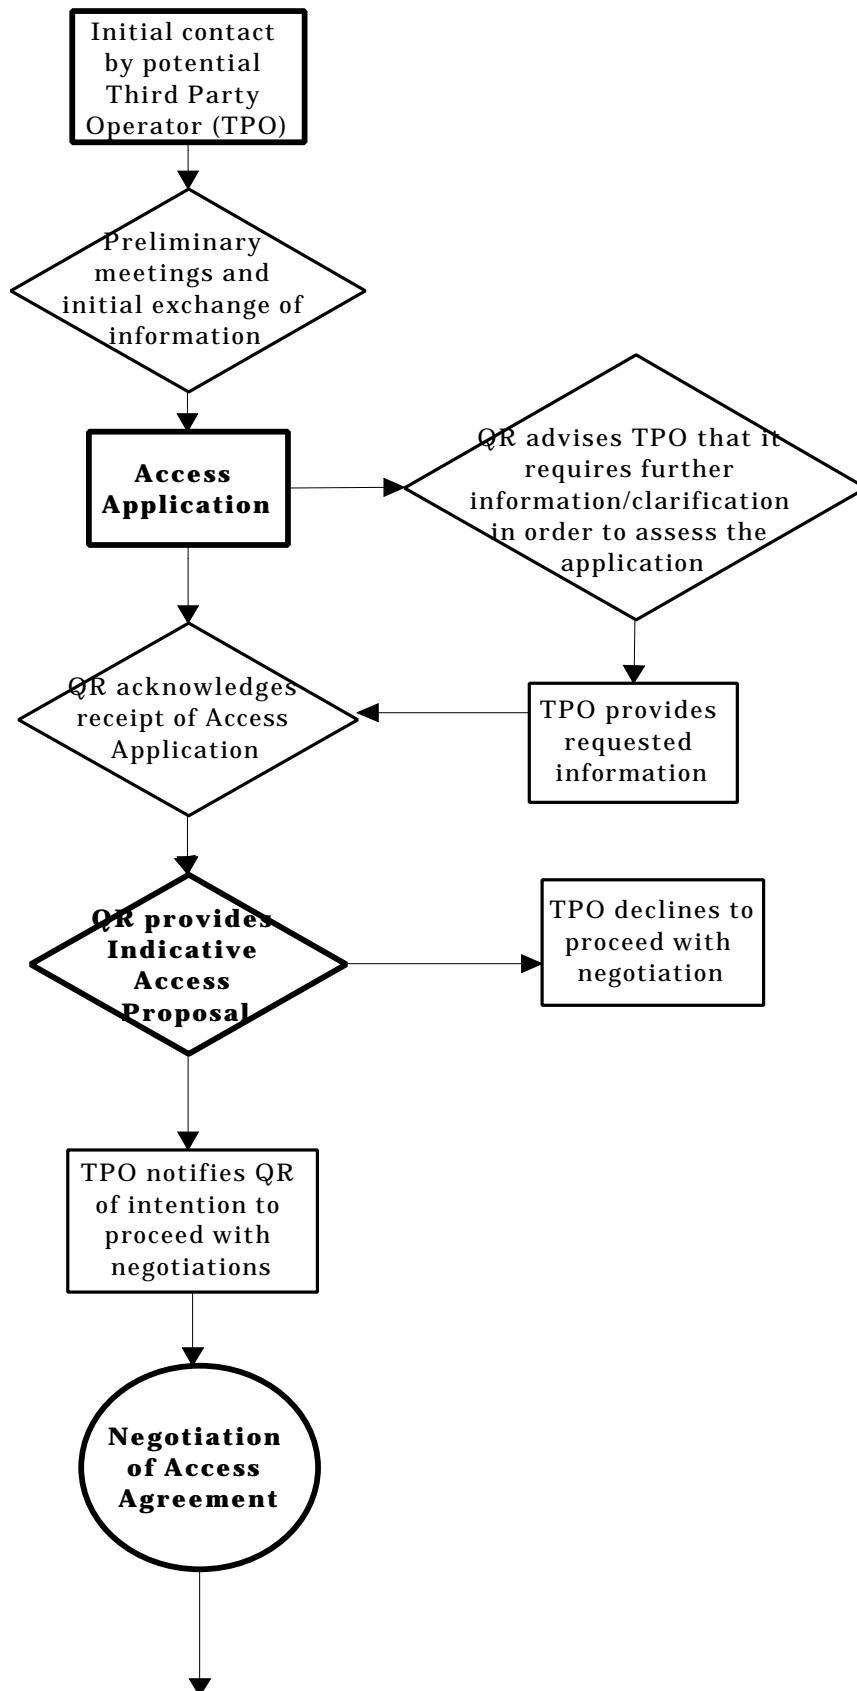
Initial contact by potential Third Party Operator (TPO)

Preliminary meetings and initial exchange of information

Access Application

QR advises TPO that it requires further information/clarification in order to assess the application

QR acknowledges receipt of Access Application

TPO provides requested information

QR provides Indicative Access Proposal

TPO declines to proceed with negotiation

TPO notifies QR of intention to proceed with negotiations

Negotiation of Access Agreement